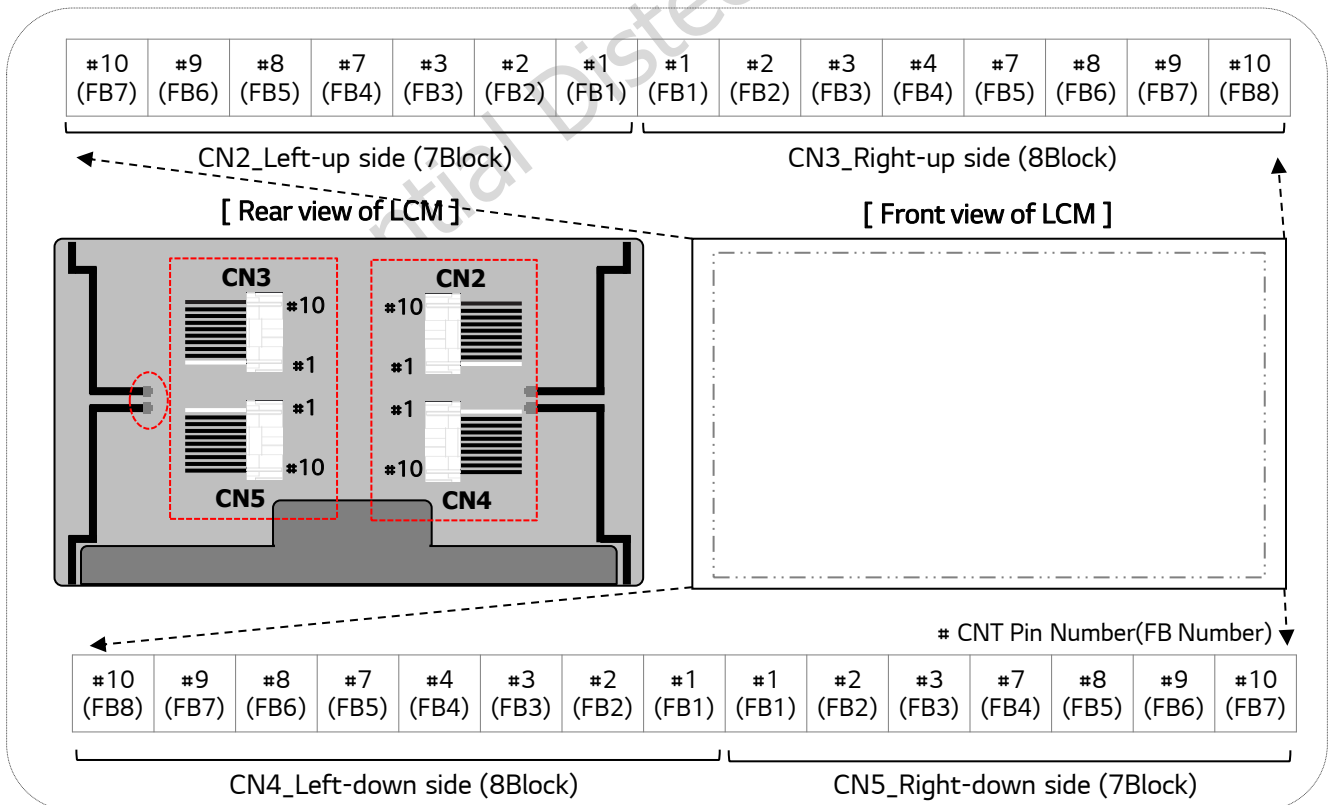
| #10 (FB7) | #9 (FB6) | #8 (FB5) | #7 (FB4) | #3 (FB3) | #2 (FB2) | #1 (FB1) | #1 (FB1) | #2 (FB2) | #3 (FB3) | #4 (FB4) | #7 (FB5) | #8 (FB6) | #9 (FB7) | #10 (FB8) |
|---|---|---|---|---|---|---|---|---|---|---|---|---|---|---|

CN2_Left-up side (7Block)

CN3_Right-up side (8Block)

[ Rear view of LCM ]

[ Front view of LCM ]

CN3
#10
#1
#1
#10
CN5

CN2
#10
#1
#1
#10
CN4

# CNT Pin Number(FB Number)

| #10 (FB8) | #9 (FB7) | #8 (FB6) | #7 (FB5) | #4 (FB4) | #3 (FB3) | #2 (FB2) | #1 (FB1) | #1 (FB1) | #2 (FB2) | #3 (FB3) | #7 (FB4) | #8 (FB5) | #9 (FB6) | #10 (FB7) |
|---|---|---|---|---|---|---|---|---|---|---|---|---|---|---|

CN4_Left-down side (8Block)

CN5_Right-down side (7Block)